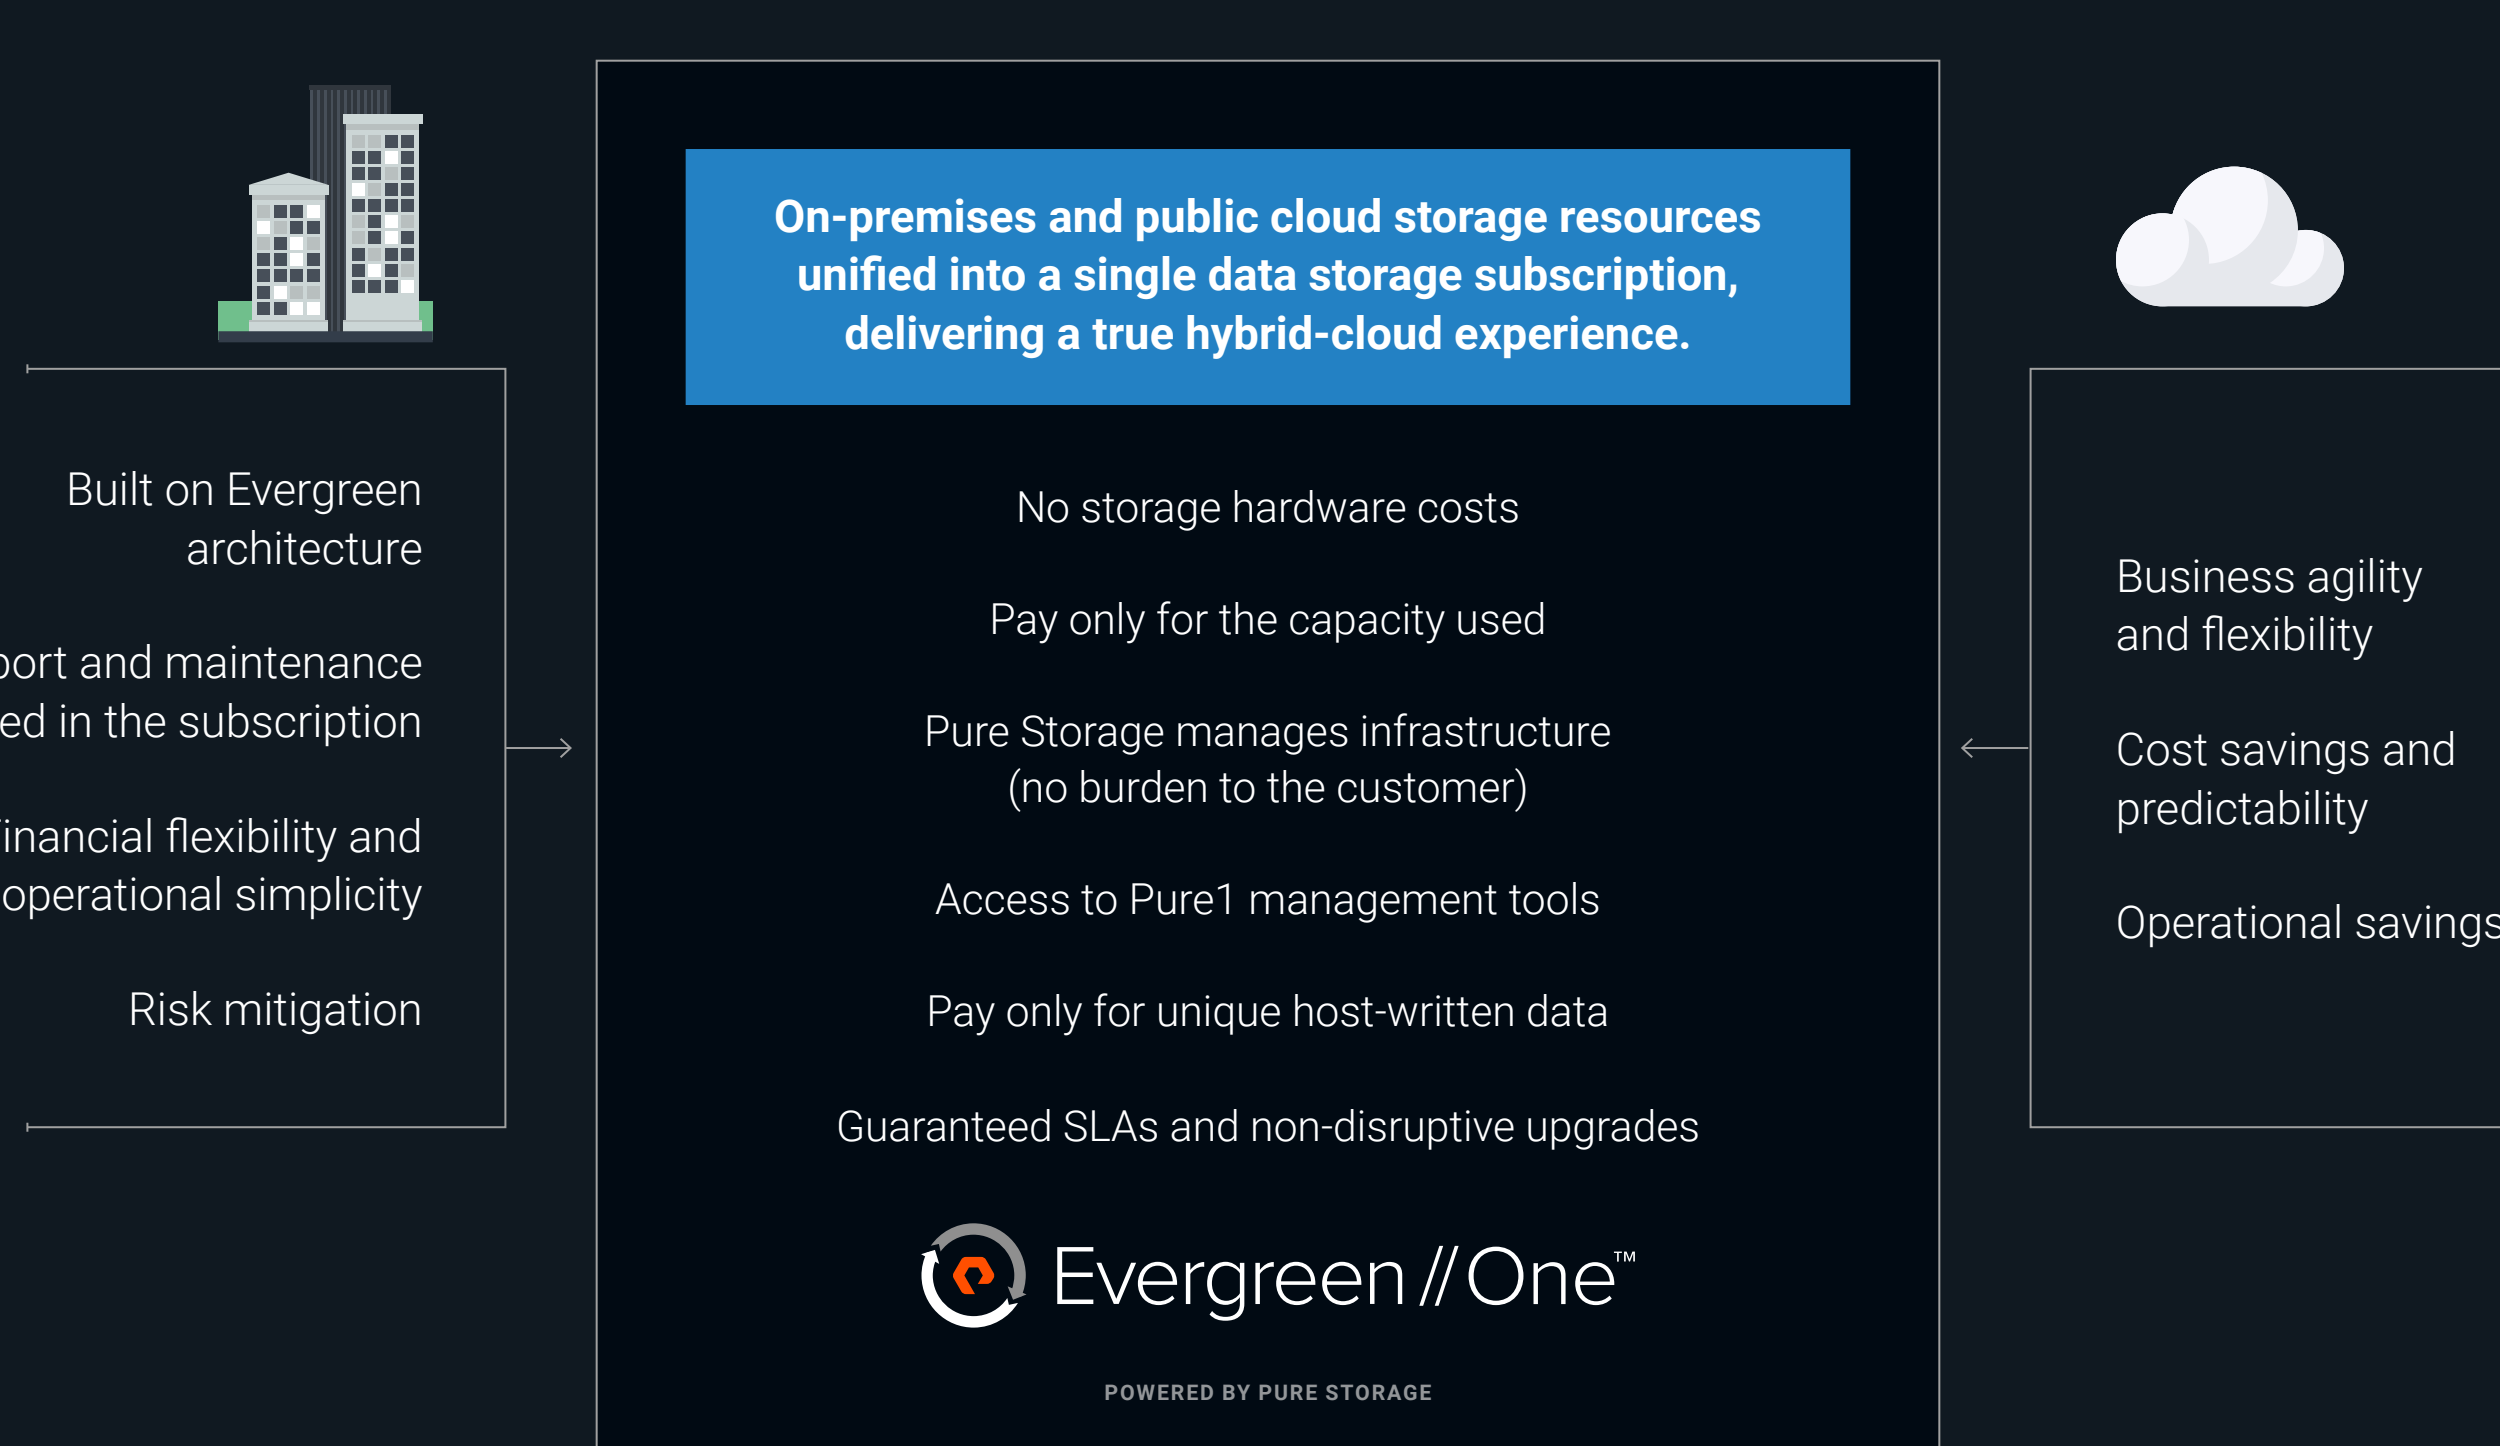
Built on Evergreen architecture

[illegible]port and maintenance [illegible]ed in the subscription

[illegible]inancial flexibility and operational simplicity

Risk mitigation

On-premises and public cloud storage resources unified into a single data storage subscription, delivering a true hybrid-cloud experience.

No storage hardware costs

Pay only for the capacity used

Pure Storage manages infrastructure (no burden to the customer)

Access to Pure1 management tools

Pay only for unique host-written data

Guaranteed SLAs and non-disruptive upgrades

Evergreen//One™

POWERED BY PURE STORAGE

Business agility and flexibility

Cost savings and predictability

Operational savings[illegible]